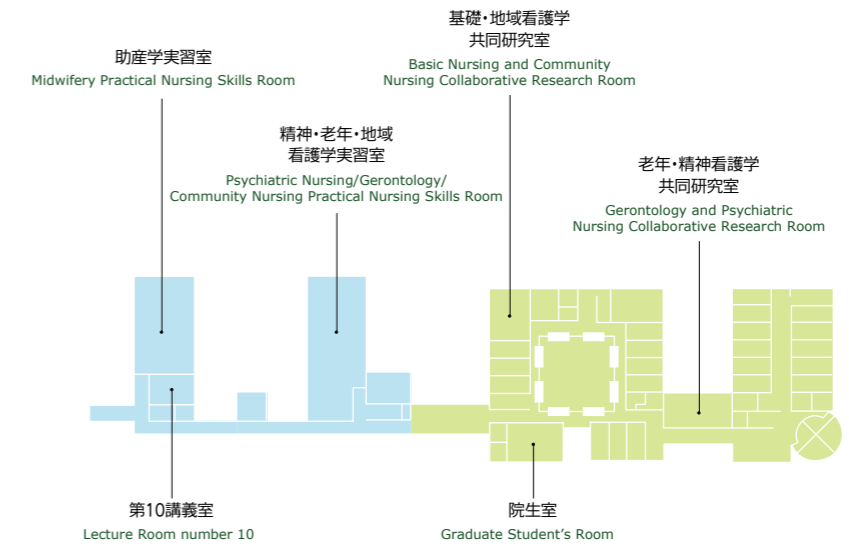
助産学実習室
Midwifery Practical Nursing Skills Room

基礎・地域看護学
共同研究室
Basic Nursing and Community
Nursing Collaborative Research Room

精神・老年・地域
看護学実習室
Psychiatric Nursing/Gerontology/
Community Nursing Practical Nursing Skills Room

老年・精神看護学
共同研究室
Gerontology and Psychiatric
Nursing Collaborative Research Room

第10講義室
Lecture Room number 10

院生室
Graduate Student's Room